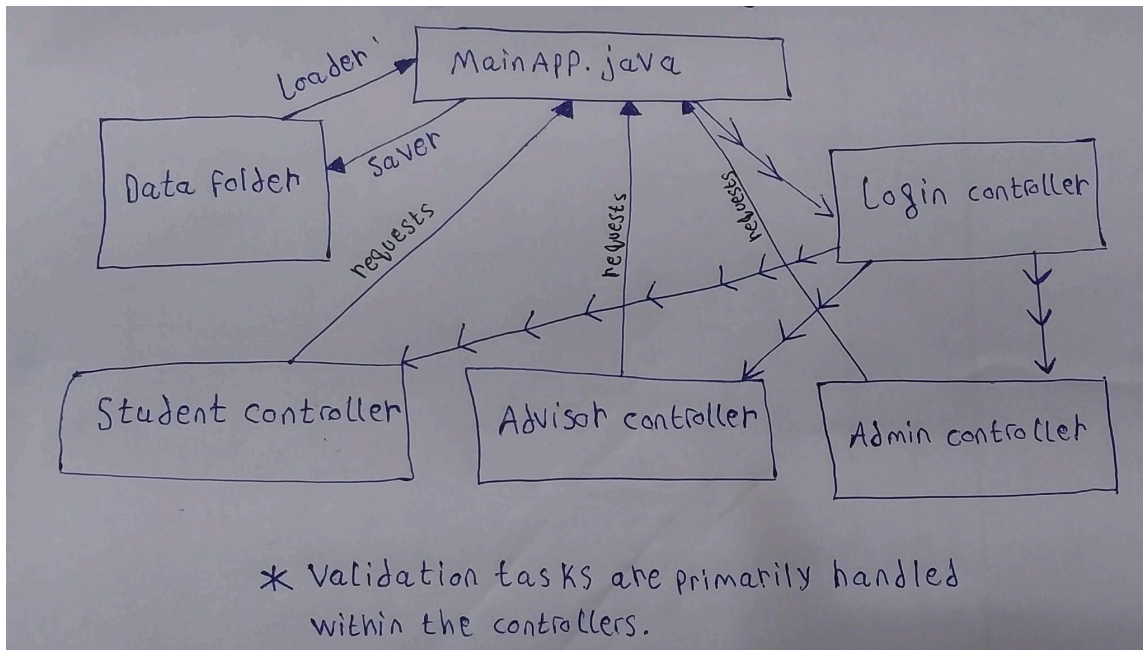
MainApp.java

Loader

Saver

Data folder

Login controller

requests

requests

requests

Student controller

Advisor controller

Admin controller

* Validation tasks are primarily handled within the controllers.